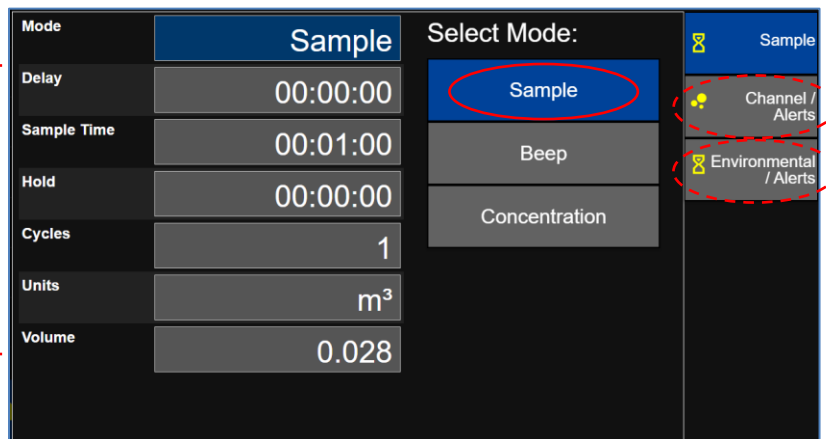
| Mode | Sample |
|---|---|
| Delay | 00:00:00 |
| Sample Time | 00:01:00 |
| Hold | 00:00:00 |
| Cycles | 1 |
| Units | m³ |
| Volume | 0.028 |

Select Mode:

Sample

Beep

Concentration

Sample

Channel / Alerts

Environmental / Alerts